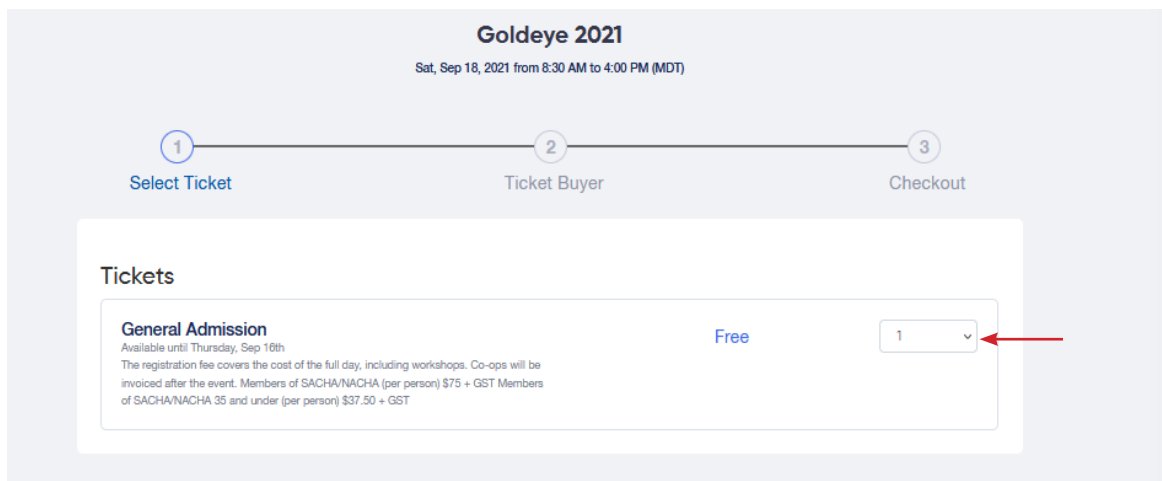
Goldeye 2021

Sat, Sep 18, 2021 from 8:30 AM to 4:00 PM (MDT)

1
Select Ticket

2
Ticket Buyer

3
Checkout

Tickets

General Admission
Available until Thursday, Sep 16th
The registration fee covers the cost of the full day, including workshops. Co-ops will be invoiced after the event. Members of SACHA/NACHA (per person) $75 + GST Members of SACHA/NACHA 35 and under (per person) $37.50 + GST

Free

1